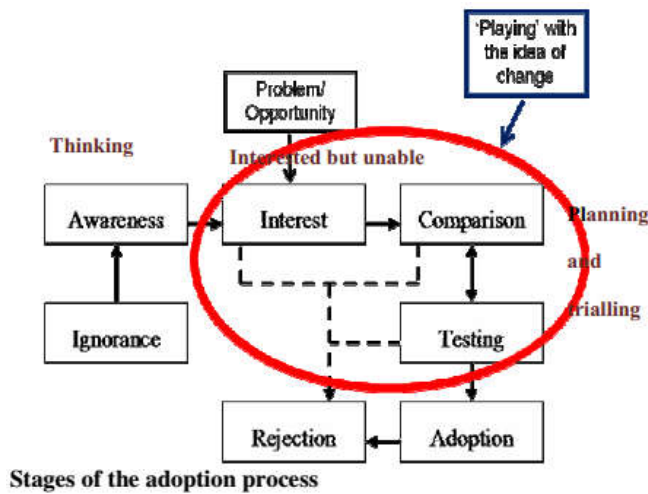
'Playing' with the idea of change

Problem/ Opportunity

Thinking

Interested but unable

Awareness

Interest

Comparison

Planning

and

trialling

Ignorance

Testing

Rejection

Adoption

Stages of the adoption process